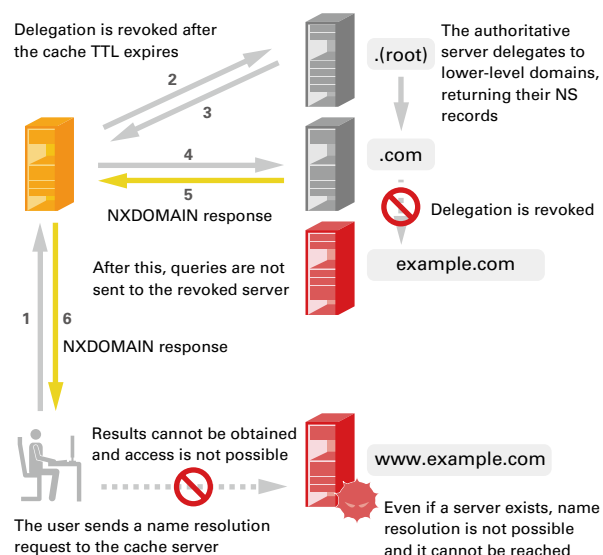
Delegation is revoked after the cache TTL expires

The authoritative server delegates to lower-level domains, returning their NS records

.(root)

2

3

4

5

.com

NXDOMAIN response

Delegation is revoked

After this, queries are not sent to the revoked server

example.com

1

6

NXDOMAIN response

Results cannot be obtained and access is not possible

www.example.com

Even if a server exists, name resolution is not possible and it cannot be reached

The user sends a name resolution request to the cache server